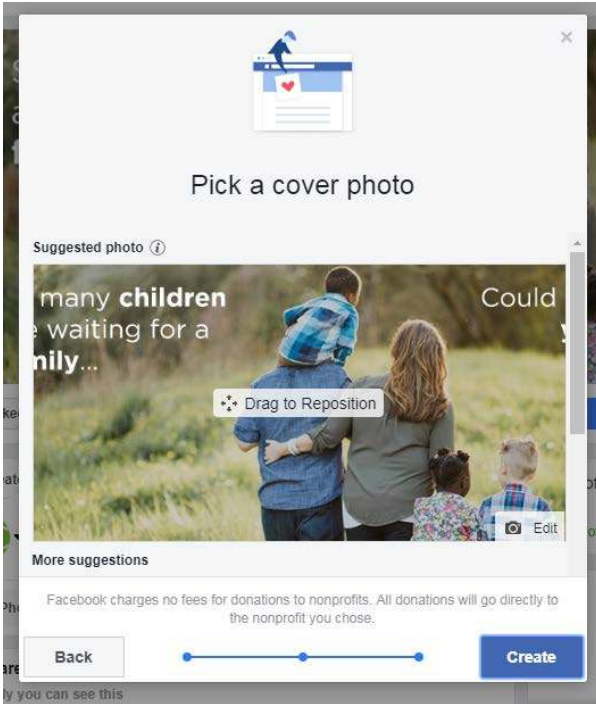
Pick a cover photo

Suggested photo ⓘ

many **children** waiting for a nily...

Could

Drag to Reposition

Edit

More suggestions

Facebook charges no fees for donations to nonprofits. All donations will go directly to the nonprofit you chose.

Back

Create

ly you can see this